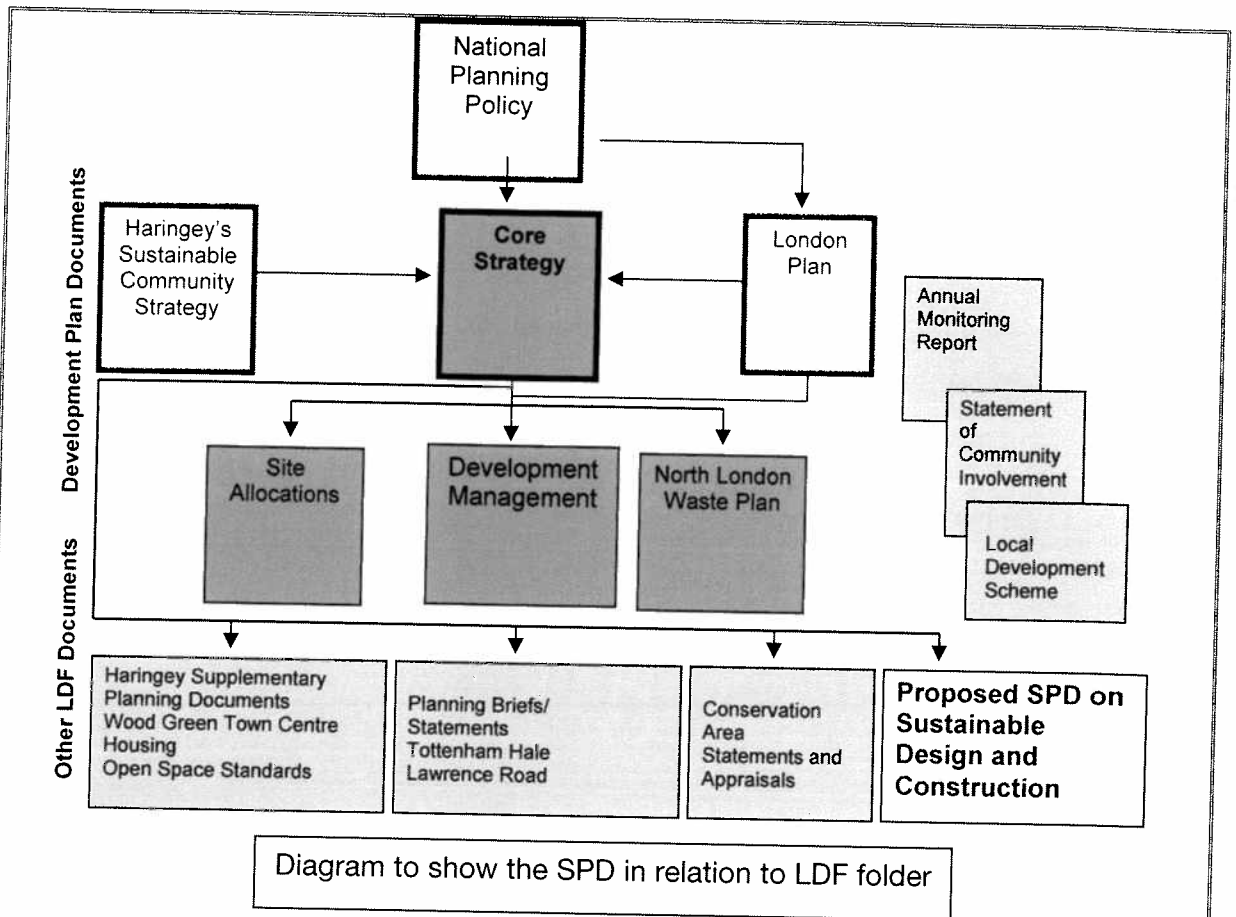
National Planning Policy

Development Plan Documents

Haringey's Sustainable Community Strategy

Core Strategy

London Plan

Annual Monitoring Report

Statement of Community Involvement

Local Development Scheme

Site Allocations

Development Management

North London Waste Plan

Other LDF Documents

Haringey Supplementary Planning Documents
Wood Green Town Centre
Housing
Open Space Standards

Planning Briefs/ Statements
Tottenham Hale
Lawrence Road

Conservation Area Statements and Appraisals

Proposed SPD on Sustainable Design and Construction

Diagram to show the SPD in relation to LDF folder